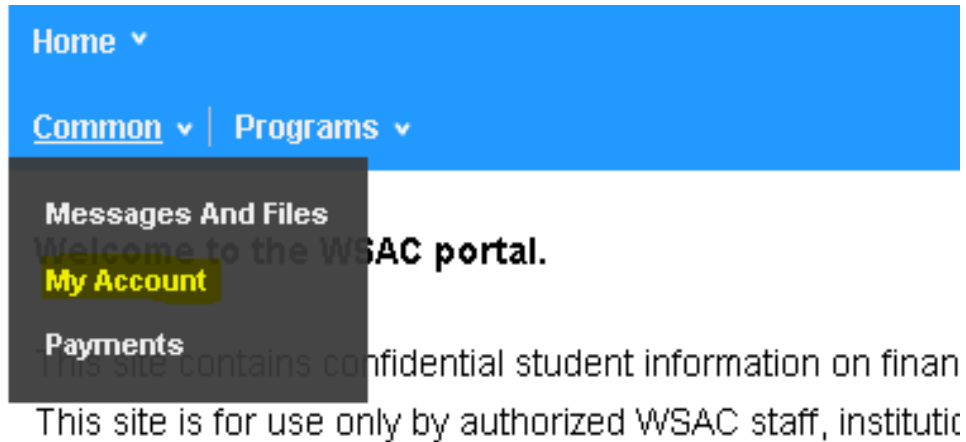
Home ˅

Common ˅ | Programs ˅

Messages And Files

My Account

Payments

Welcome to the WSAC portal.

This site contains confidential student information on finan

This site is for use only by authorized WSAC staff, institutio